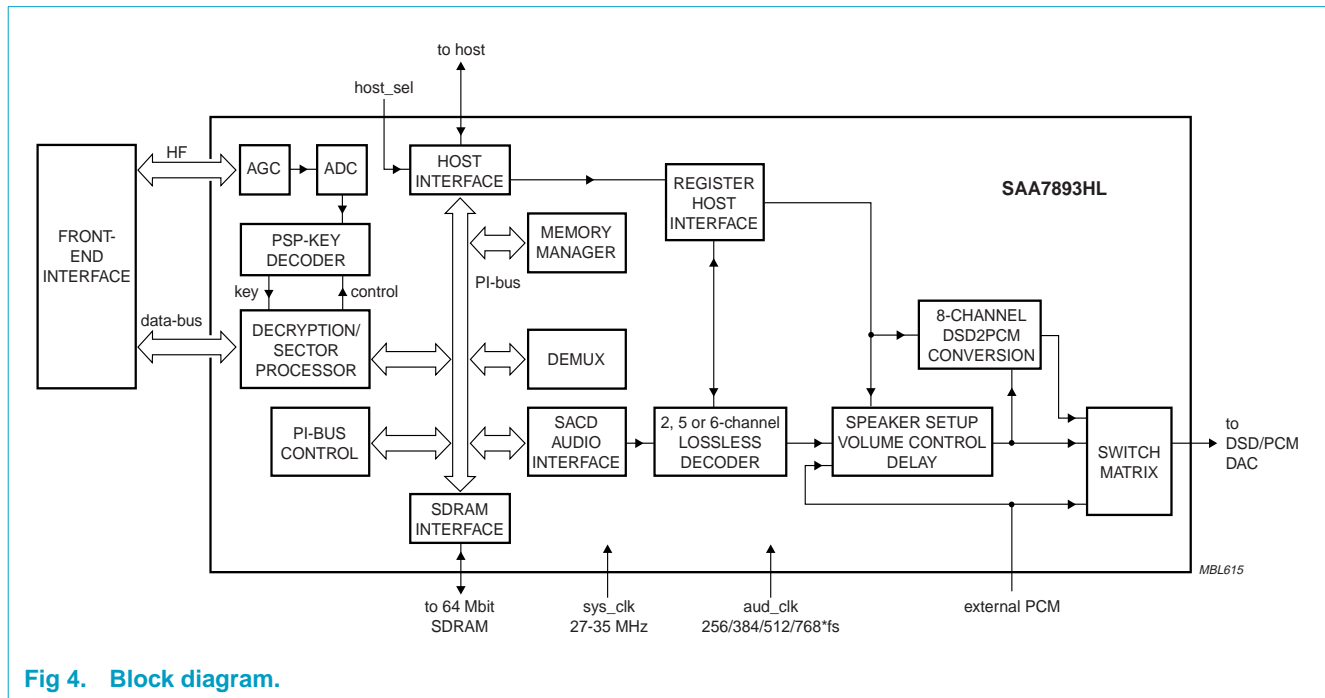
to host

host_sel

SAA7893HL

FRONT-END INTERFACE

HF

data-bus

AGC

ADC

PSP-KEY DECODER

key

control

DECRYPTION/ SECTOR PROCESSOR

PI-BUS CONTROL

HOST INTERFACE

PI-bus

SDRAM INTERFACE

MEMORY MANAGER

DEMUX

SACD AUDIO INTERFACE

REGISTER HOST INTERFACE

2, 5 or 6-channel LOSSLESS DECODER

8-CHANNEL DSD2PCM CONVERSION

SPEAKER SETUP VOLUME CONTROL DELAY

SWITCH MATRIX

to DSD/PCM DAC

to 64 Mbit SDRAM

sys_clk 27-35 MHz

aud_clk 256/384/512/768*fs

external PCM

MBL615

Fig 4. Block diagram.